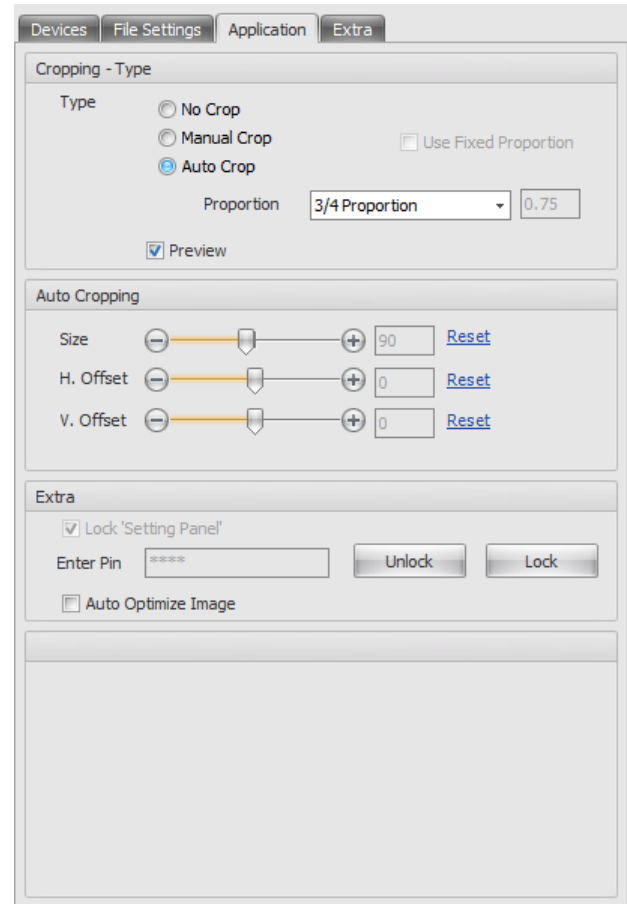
Devices File Settings Application Extra

Cropping - Type

Type
No Crop
Manual Crop
Auto Crop
Use Fixed Proportion

Proportion 3/4 Proportion 0.75

Preview

Auto Cropping

Size 90 Reset
H. Offset 0 Reset
V. Offset 0 Reset

Extra

Lock 'Setting Panel'
Enter Pin **** Unlock Lock
Auto Optimize Image